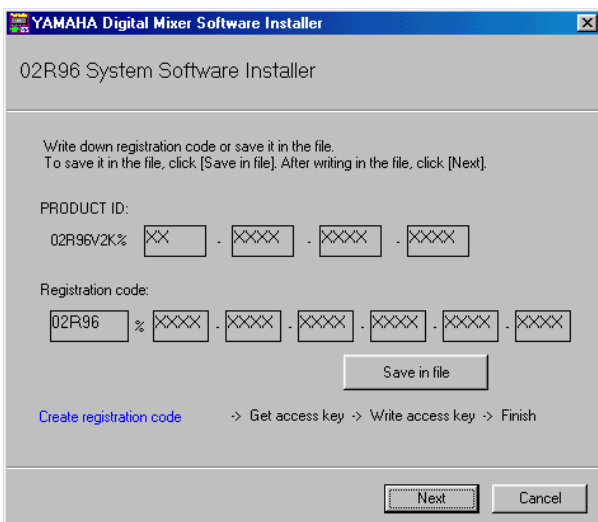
YAMAHA Digital Mixer Software Installer

02R96 System Software Installer

Write down registration code or save it in the file.
To save it in the file, click [Save in file]. After writing in the file, click [Next].

PRODUCT ID:

02R96V2K% XX - XXXX - XXXX - XXXX

Registration code:

02R96 % XXXX - XXXX - XXXX - XXXX - XXXX - XXXX

Save in file

Create registration code -> Get access key -> Write access key -> Finish

Next Cancel